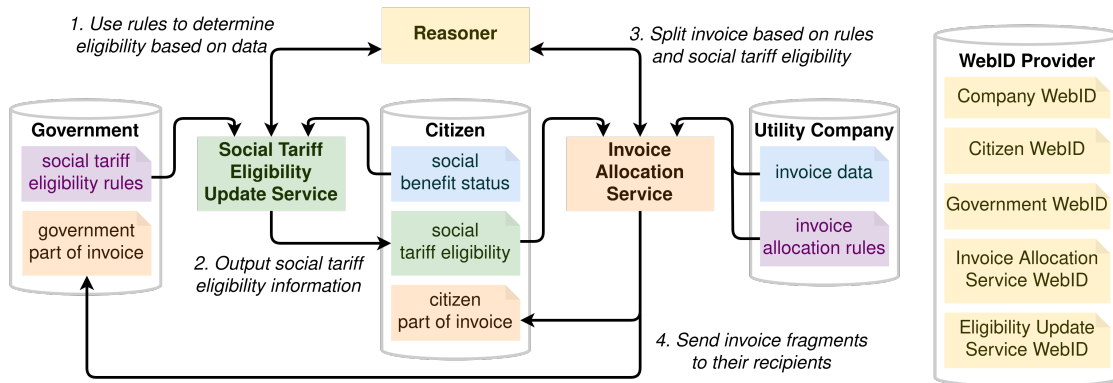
1. Use rules to determine eligibility based on data

Reasoner

3. Split invoice based on rules and social tariff eligibility

WebID Provider

Company WebID

Citizen WebID

Government WebID

Invoice Allocation Service WebID

Eligibility Update Service WebID

Government

social tariff eligibility rules

government part of invoice

Social Tariff Eligibility Update Service

Citizen

social benefit status

social tariff eligibility

citizen part of invoice

Invoice Allocation Service

Utility Company

invoice data

invoice allocation rules

2. Output social tariff eligibility information

4. Send invoice fragments to their recipients